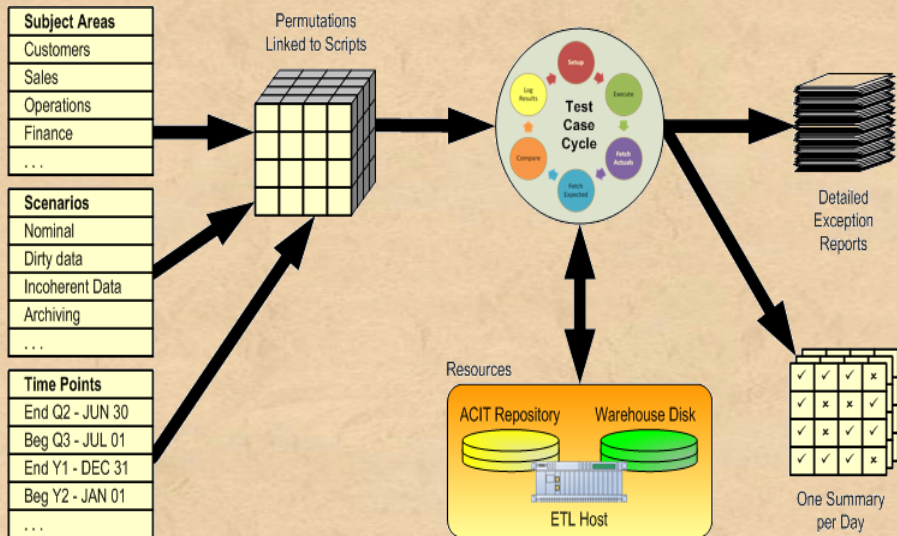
Subject Areas
Customers
Sales
Operations
Finance
. . .

Scenarios
Nominal
Dirty data
Incoherent Data
Archiving
. . .

Time Points
End Q2 - JUN 30
Beg Q3 - JUL 01
End Y1 - DEC 31
Beg Y2 - JAN 01
. . .

Permutations Linked to Scripts

Test Case Cycle
Setup
Execute
Fetch Actuals
Fetch Expected
Compare
Log Results

Detailed Exception Reports

Resources
ACIT Repository
Warehouse Disk
ETL Host

| ✓ | ✓ | ✓ | × |
|---|---|---|---|
| ✓ | × | × | ✓ |
| ✓ | × | ✓ | ✓ |
| ✓ | ✓ | ✓ | × |

One Summary per Day